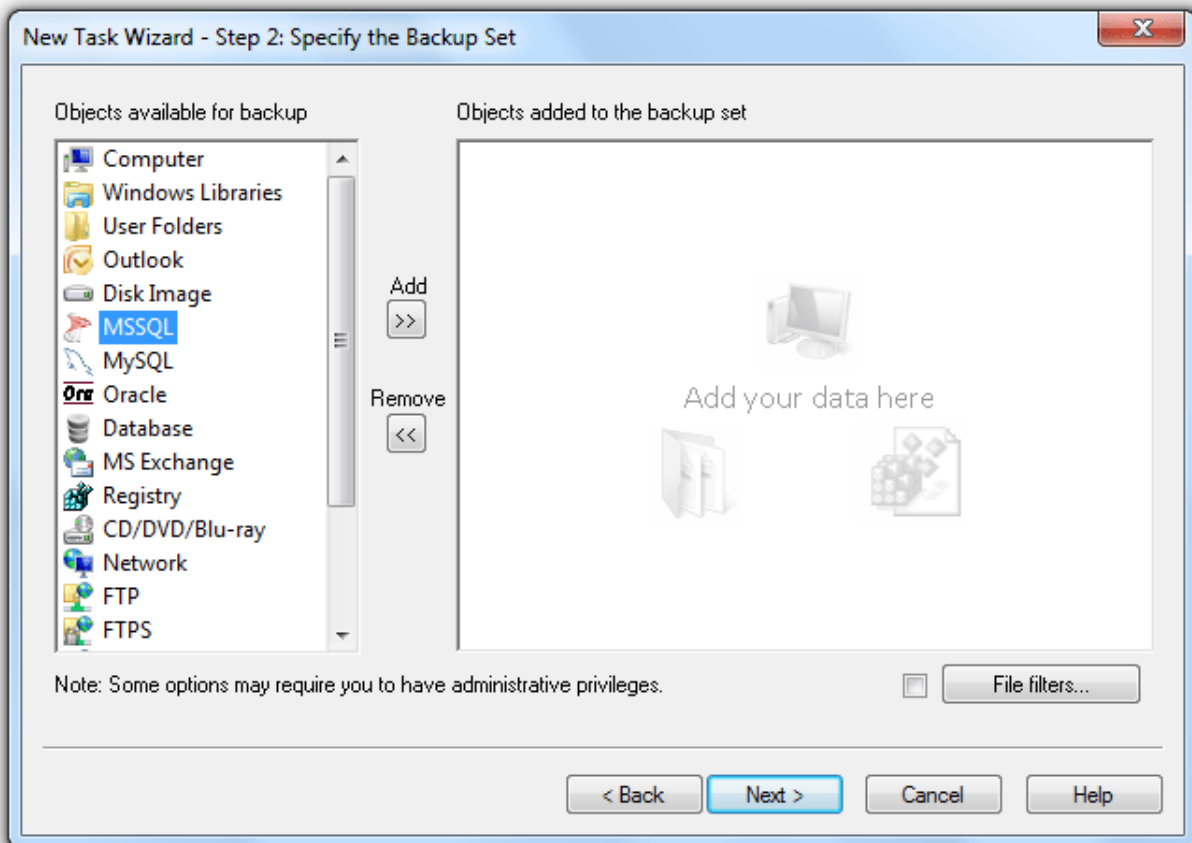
New Task Wizard - Step 2: Specify the Backup Set

Objects available for backup

Computer
Windows Libraries
User Folders
Outlook
Disk Image
MSSQL
MySQL
Oracle
Database
MS Exchange
Registry
CD/DVD/Blu-ray
Network
FTP
FTPS

Add
>>
Remove
<<

Objects added to the backup set

Add your data here

Note: Some options may require you to have administrative privileges.

File filters...

< Back
Next >
Cancel
Help